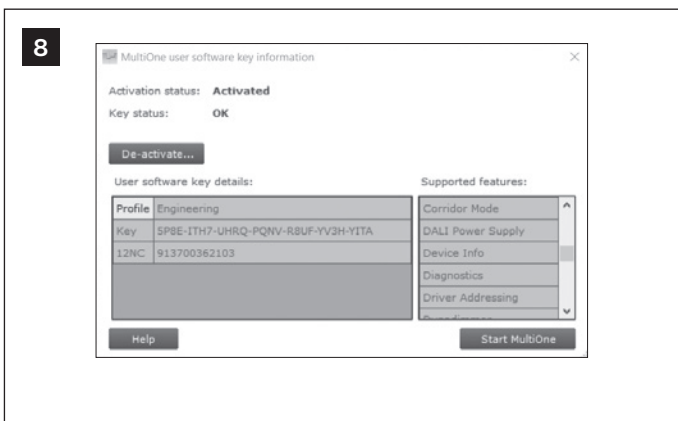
8

MultiOne user software key information

Activation status: Activated
Key status: OK

De-activate...

User software key details:

| Profile | Engineering |
|---|---|
| Key | 5P8E-ITH7-UHRQ-PQNV-R8UF-YV3H-YITA |
| 12NC | 913700362103 |

Supported features:

Corridor Mode
DALI Power Supply
Device Info
Diagnostics
Driver Addressing
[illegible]

Help

Start MultiOne